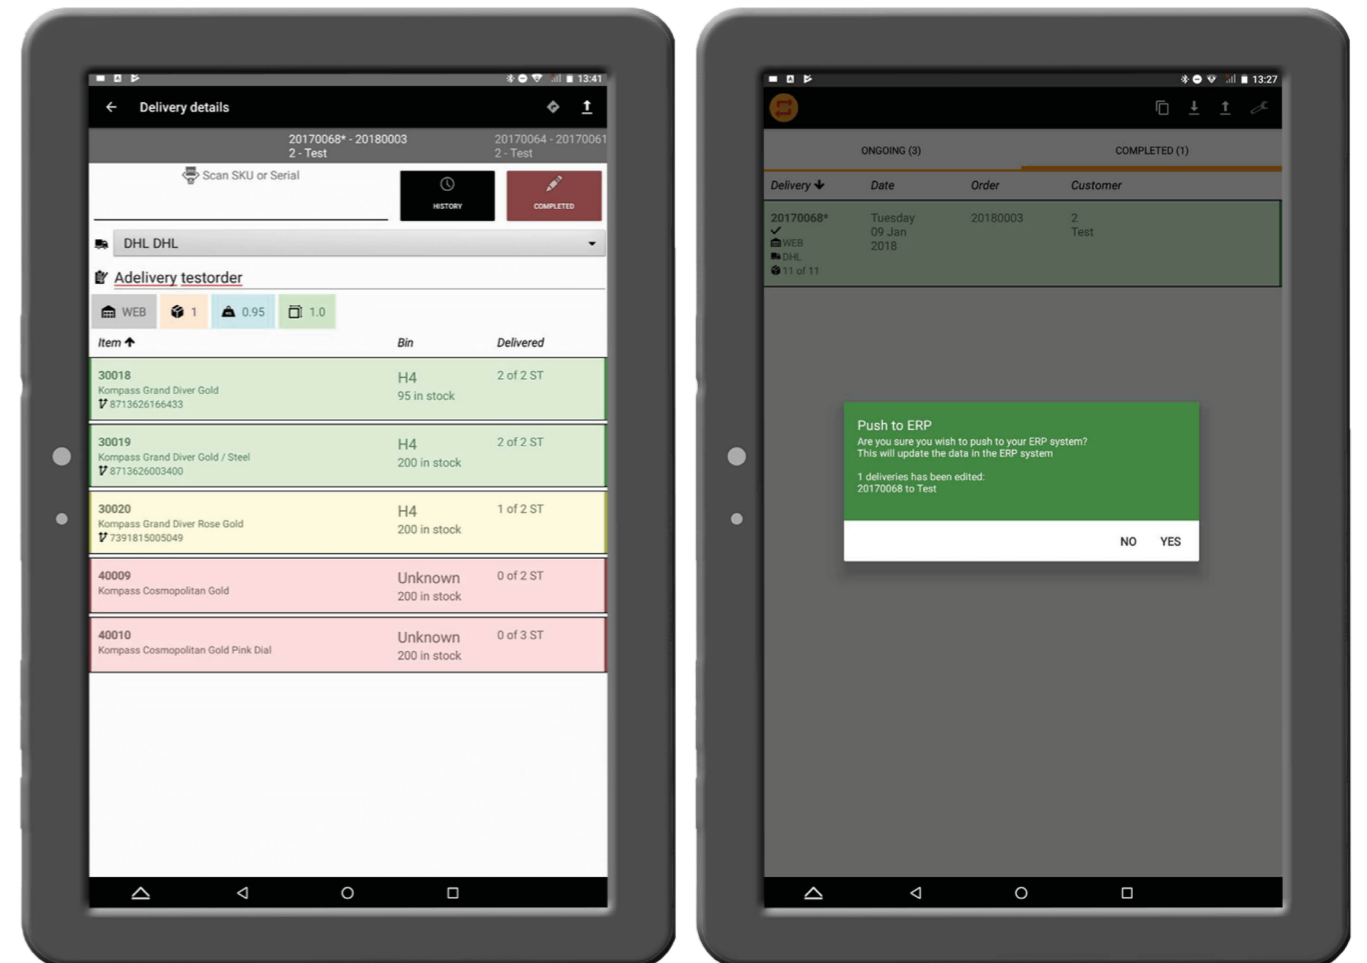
13:41

Delivery details

20170068* - 20180003
2 - Test

20170064 - 20170061
2 - Test

Scan SKU or Serial

HISTORY

COMPLETED

DHL DHL

Adelivery testorder

WEB 1 0.95 1.0

| Item | Bin | Delivered |
|---|---|---|
| 30018 Kompass Grand Diver Gold 8713626166433 | H4 95 in stock | 2 of 2 ST |
| 30019 Kompass Grand Diver Gold / Steel 8713626003400 | H4 200 in stock | 2 of 2 ST |
| 30020 Kompass Grand Diver Rose Gold 7391815005049 | H4 200 in stock | 1 of 2 ST |
| 40009 Kompass Cosmopolitan Gold | Unknown 200 in stock | 0 of 2 ST |
| 40010 Kompass Cosmopolitan Gold Pink Dial | Unknown 200 in stock | 0 of 3 ST |

13:27

ONGOING (3)

COMPLETED (1)

| Delivery | Date | Order | Customer |
|---|---|---|---|
| 20170068* WEB DHL 11 of 11 | Tuesday 09 Jan 2018 | 20180003 | 2 Test |

Push to ERP
Are you sure you wish to push to your ERP system?
This will update the data in the ERP system

1 deliveries has been edited:
20170068 to Test

NO YES